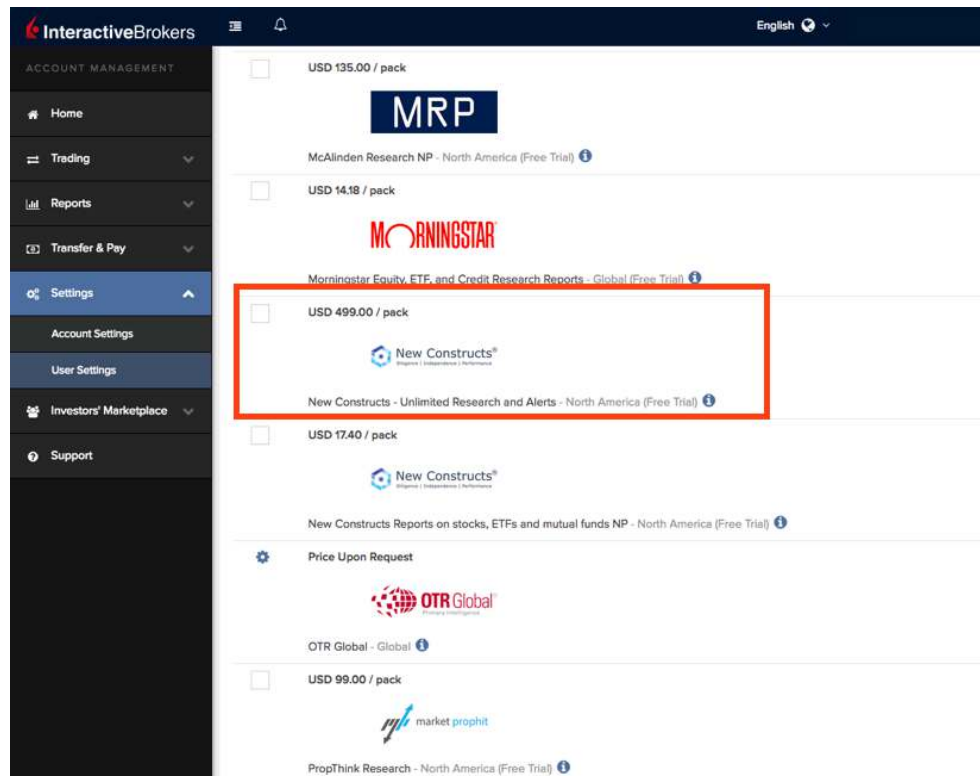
InteractiveBrokers

English

ACCOUNT MANAGEMENT

Home

Trading

Reports

Transfer & Pay

Settings

Account Settings

User Settings

Investors' Marketplace

Support

USD 135.00 / pack

MRP

McAlinden Research NP - North America (Free Trial)

USD 14.18 / pack

MORNINGSTAR

Morningstar Equity, ETF, and Credit Research Reports - Global (Free Trial)

USD 499.00 / pack

New Constructs®

New Constructs - Unlimited Research and Alerts - North America (Free Trial)

USD 17.40 / pack

New Constructs®

New Constructs Reports on stocks, ETFs and mutual funds NP - North America (Free Trial)

Price Upon Request

OTR Global

OTR Global - Global

USD 99.00 / pack

market prophit

PropThink Research - North America (Free Trial)